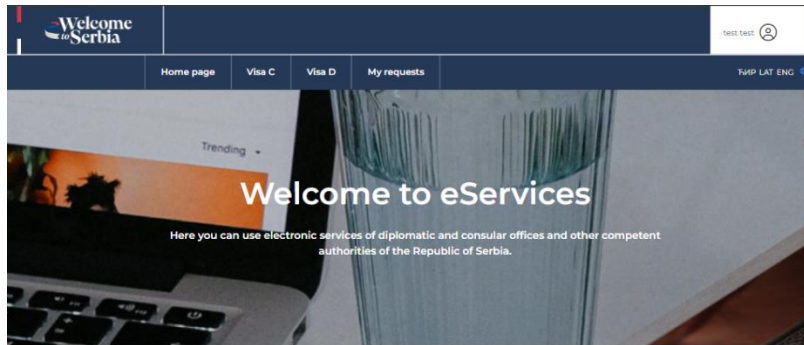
Welcome to Serbia

test test

Home page | Visa C | Visa D | My requests

ЋИР LAT ENG

Trending

Welcome to eServices

Here you can use electronic services of diplomatic and consular offices and other competent authorities of the Republic of Serbia.